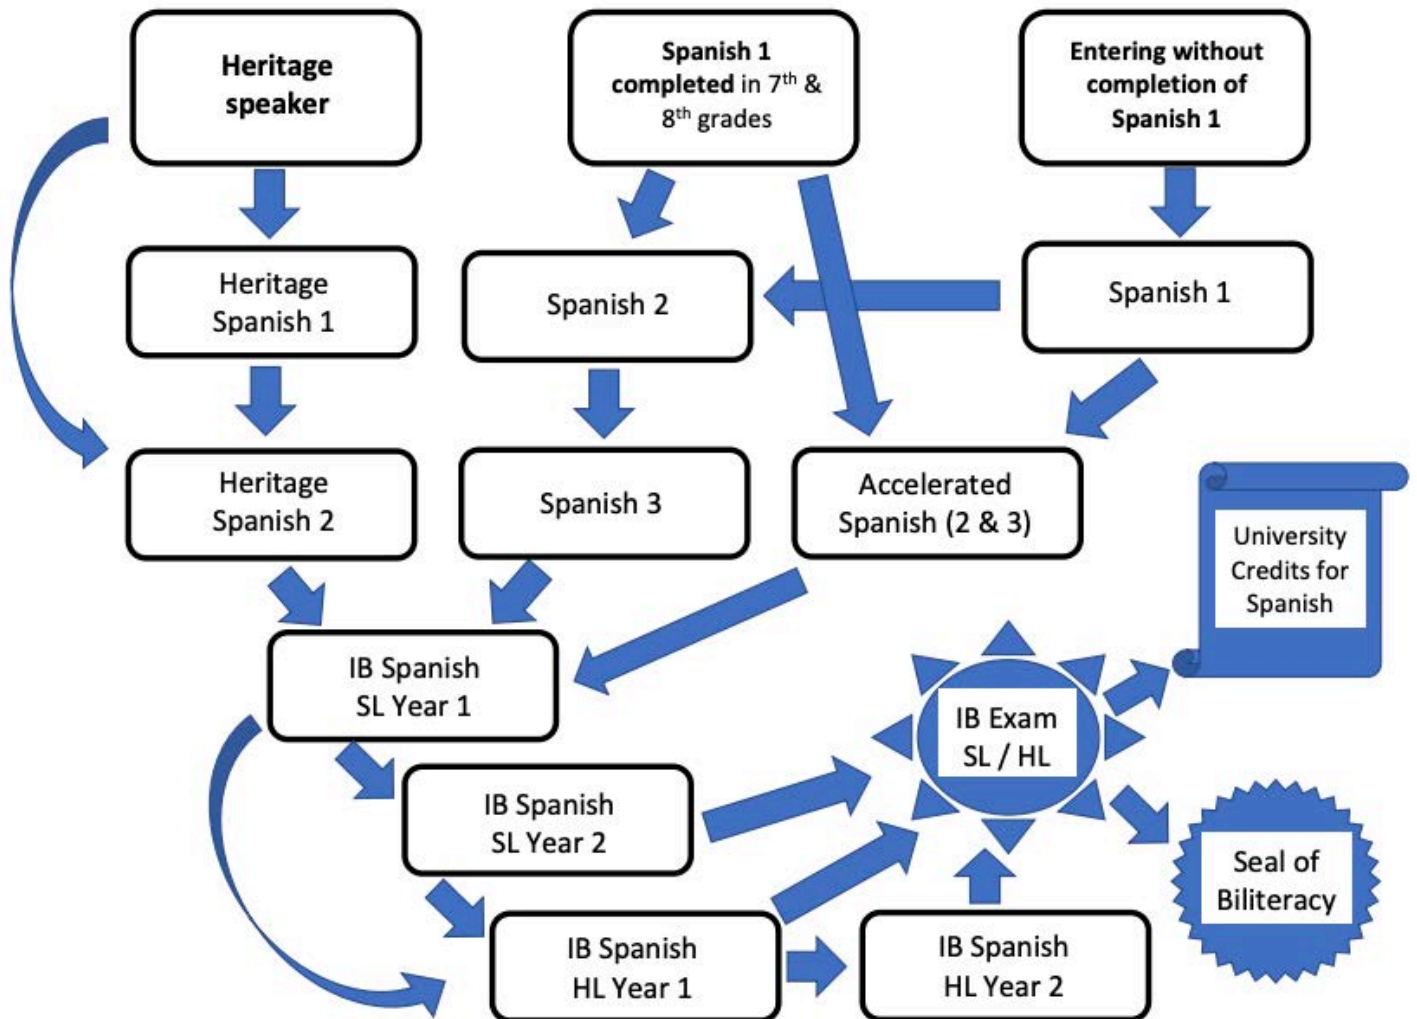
Heritage speaker

Spanish 1 completed in 7$^{th}$ & 8$^{th}$ grades

Entering without completion of Spanish 1

Heritage Spanish 1

Spanish 2

Spanish 1

Heritage Spanish 2

Spanish 3

Accelerated Spanish (2 & 3)

University Credits for Spanish

IB Spanish SL Year 1

IB Exam SL / HL

IB Spanish SL Year 2

Seal of Biliteracy

IB Spanish HL Year 1

IB Spanish HL Year 2